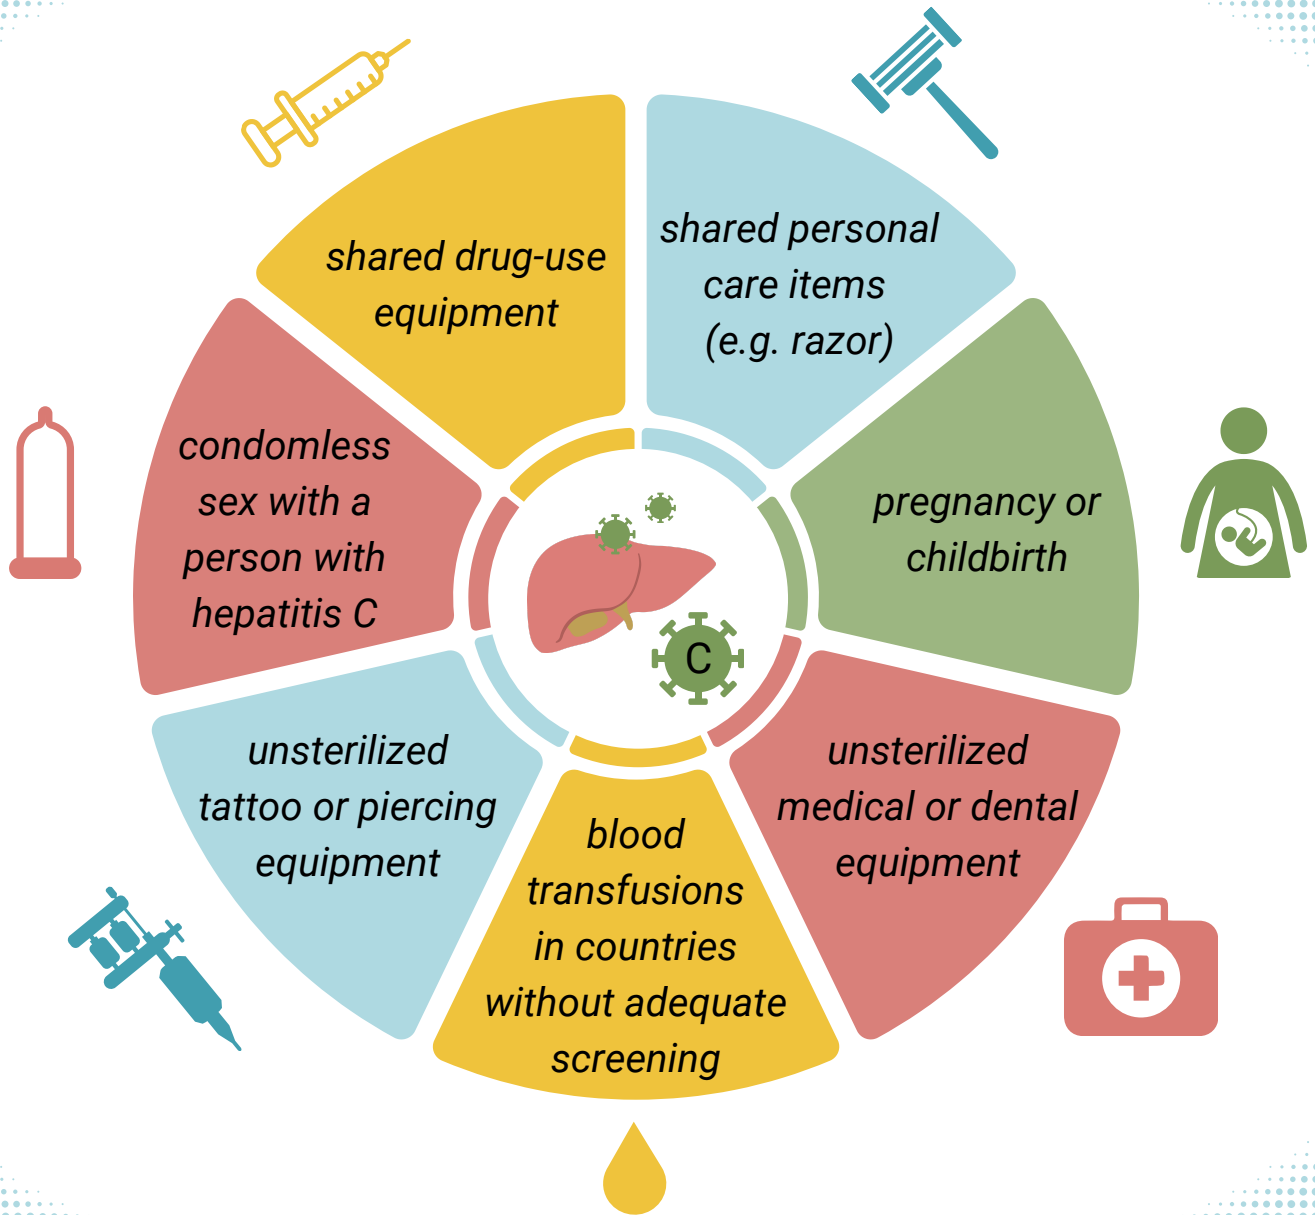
shared drug-use equipment

shared personal care items (e.g. razor)

condomless sex with a person with hepatitis C

C

pregnancy or childbirth

unsterilized tattoo or piercing equipment

blood transfusions in countries without adequate screening

unsterilized medical or dental equipment